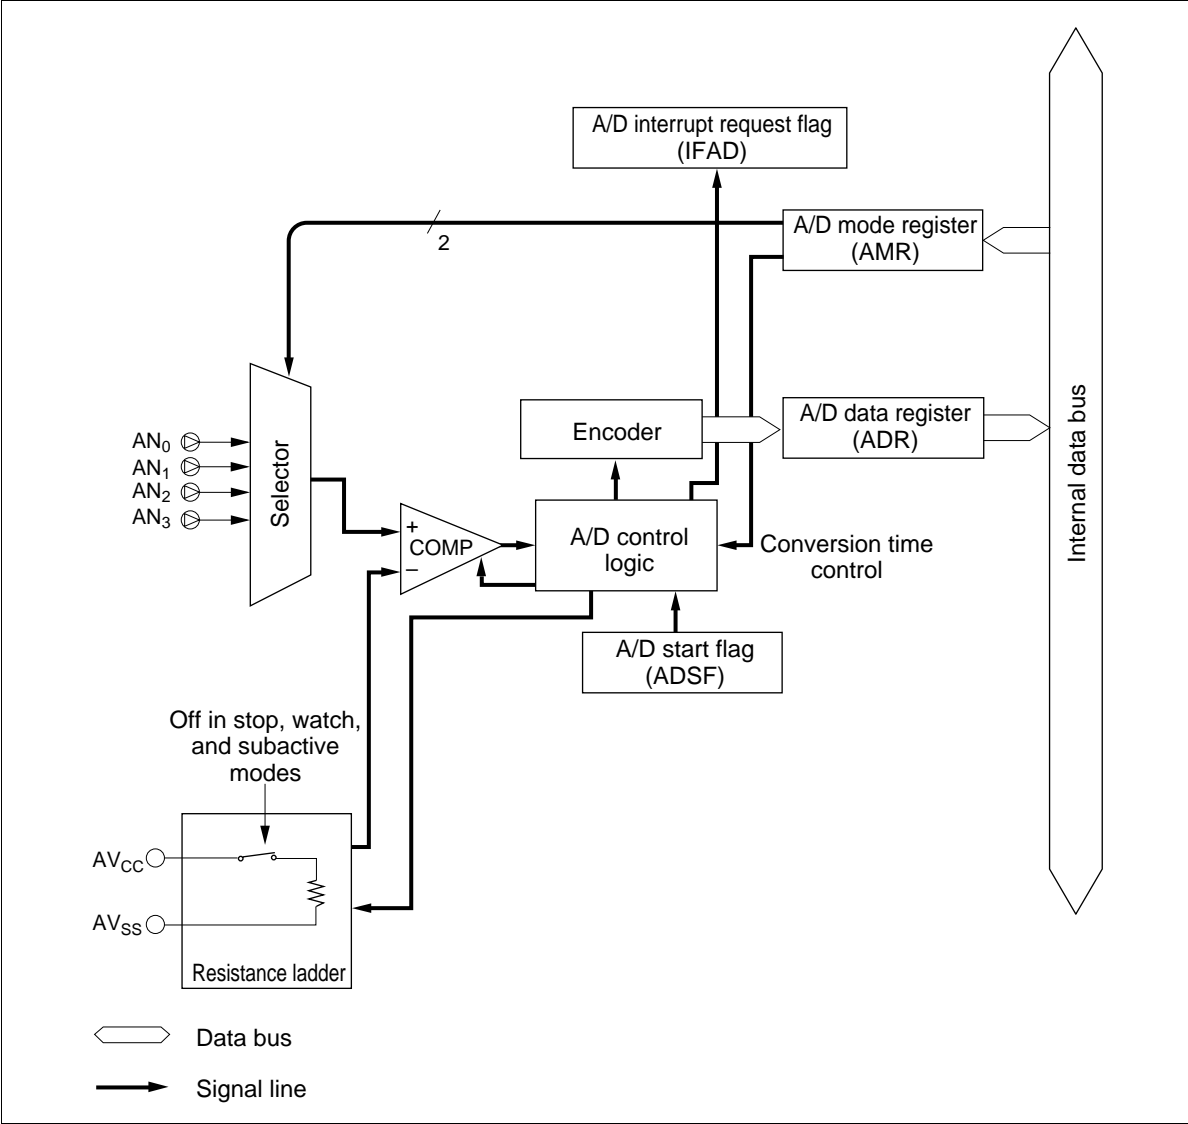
A/D interrupt request flag (IFAD)

2

A/D mode register (AMR)

$AN_0$
$AN_1$
$AN_2$
$AN_3$

Selector

Encoder

A/D data register (ADR)

Internal data bus

+
COMP
−

A/D control logic

Conversion time control

A/D start flag (ADSF)

Off in stop, watch, and subactive modes

$AV_{CC}$

$AV_{SS}$

Resistance ladder

Data bus

Signal line